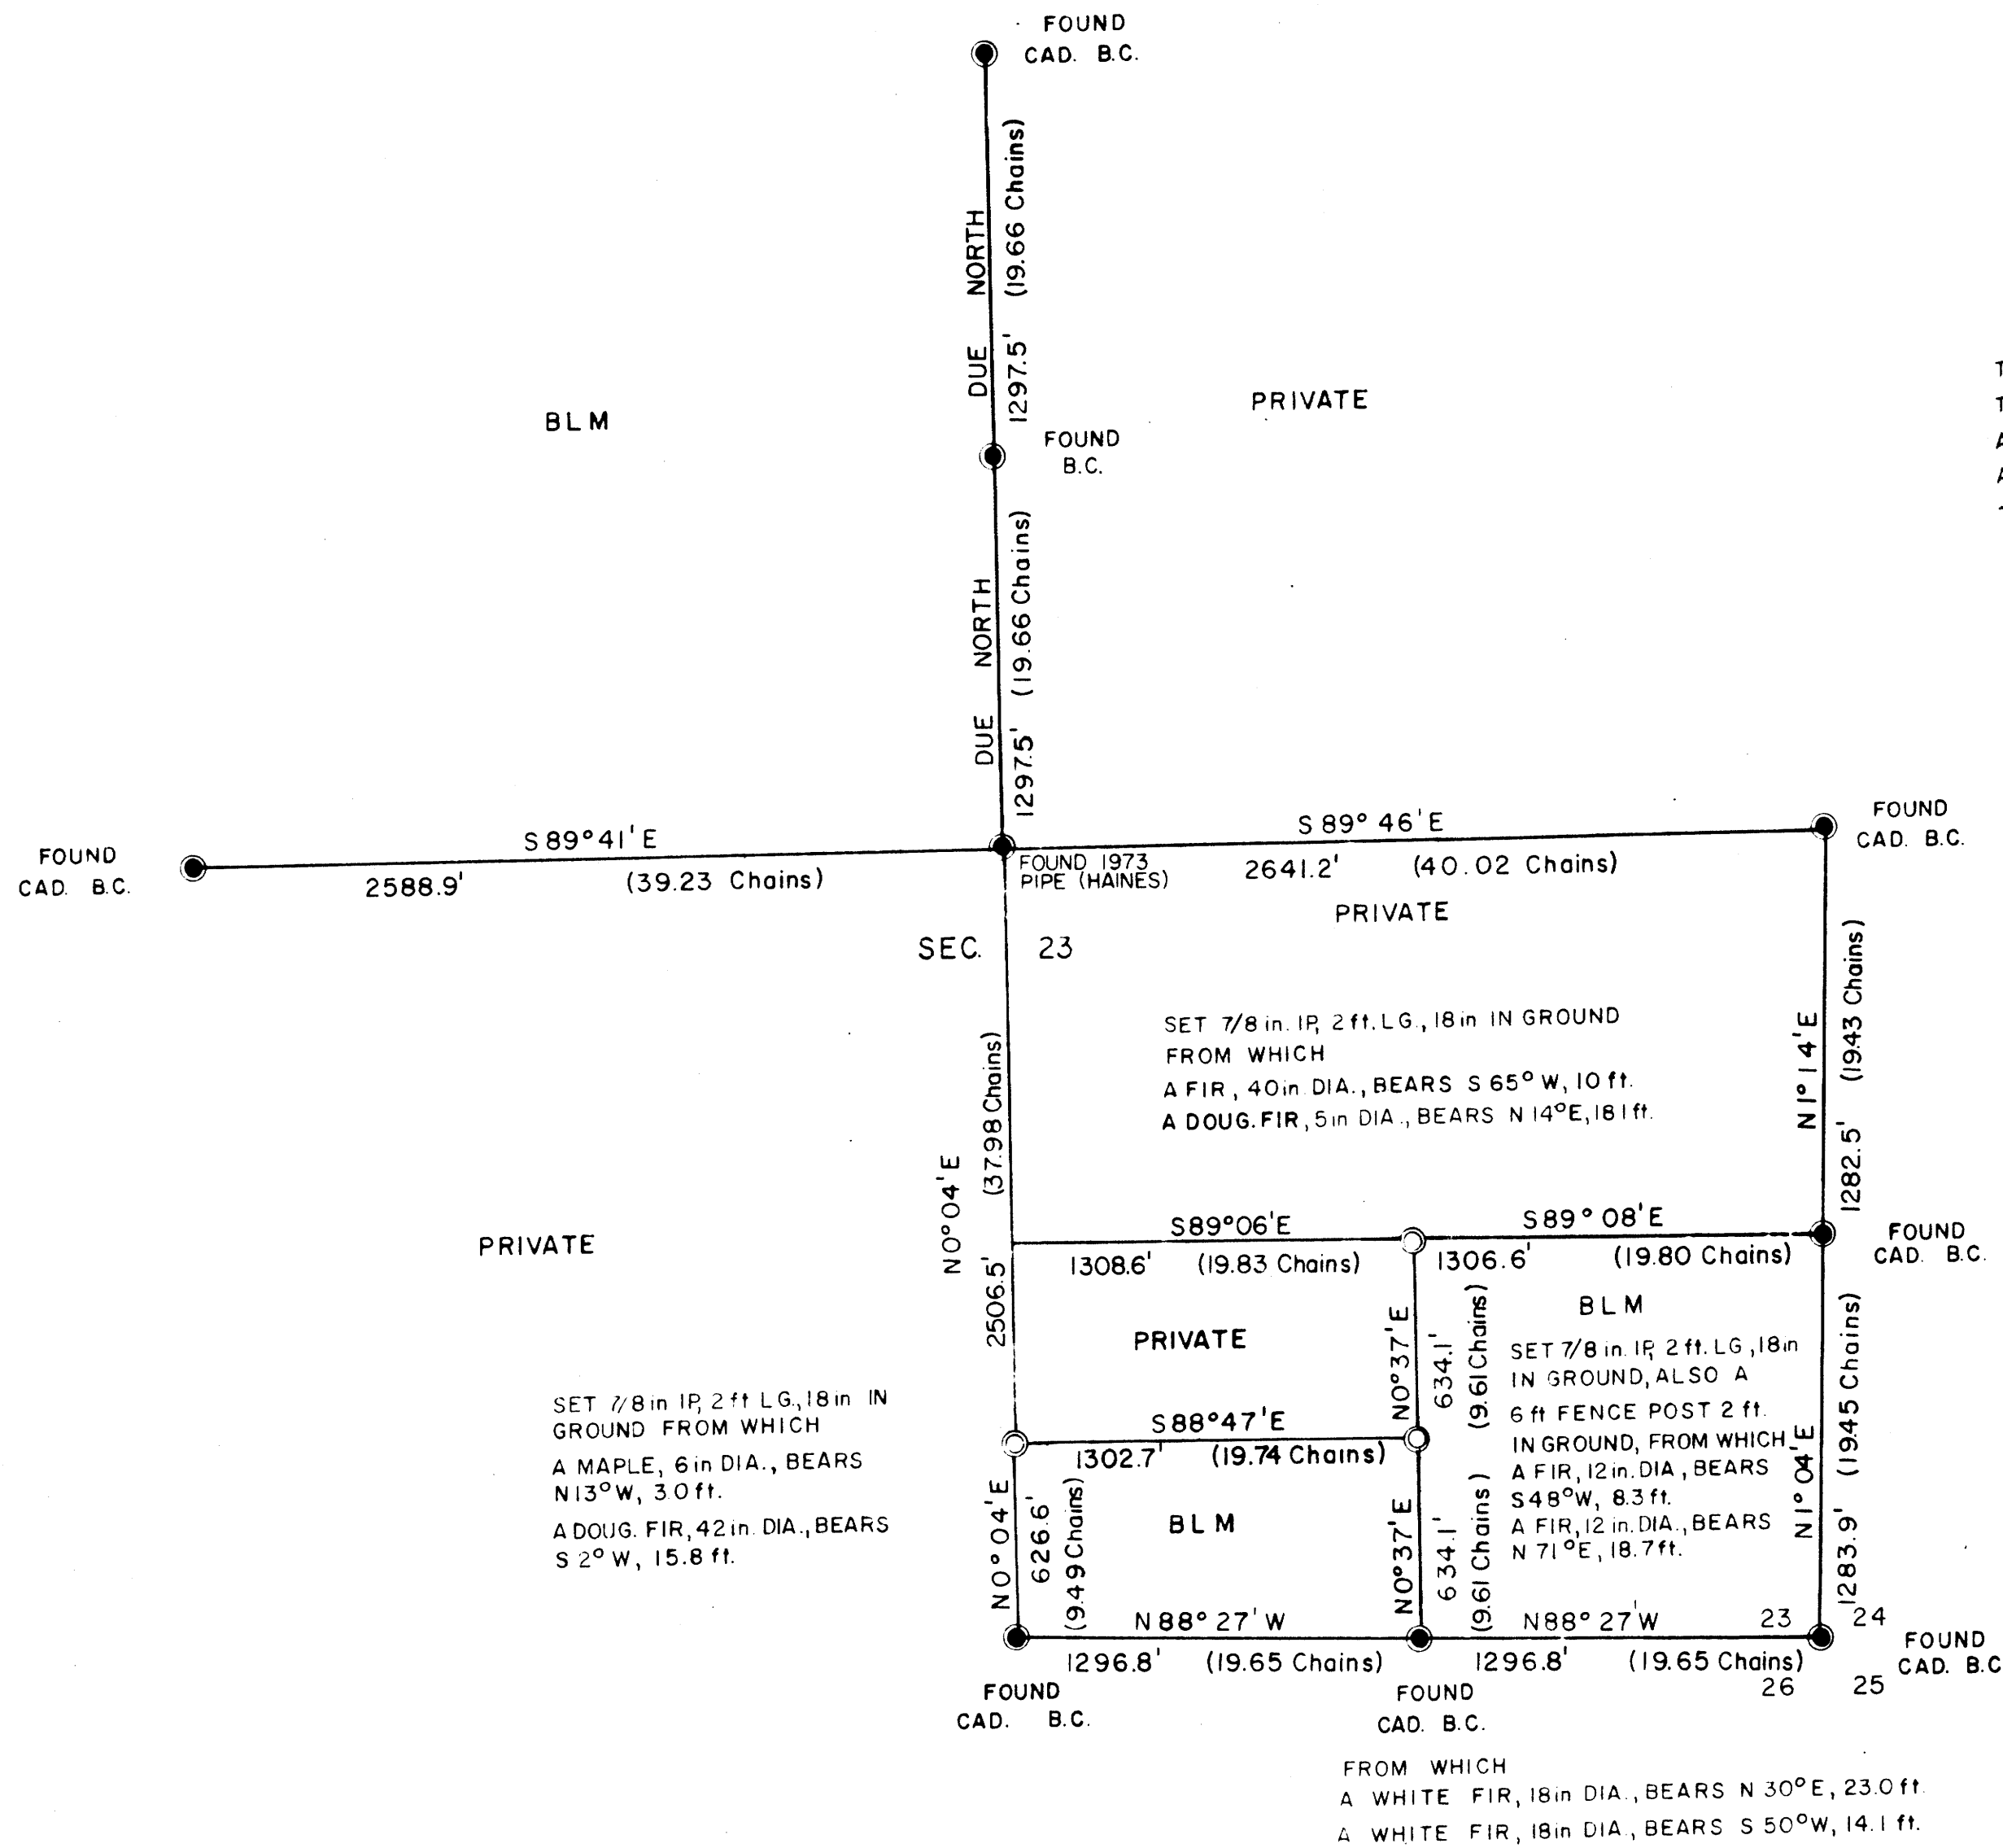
FOUND
CAD. B.C.

DUE NORTH 1297.5' (19.66 Chains)

BLM

PRIVATE

FOUND
B.C.

DUE NORTH 1297.5' (19.66 Chains)

FOUND
CAD. B.C.

S 89°41' E
2588.9' (39.23 Chains)

FOUND 1973
PIPE (HAINES)

S 89° 46' E
2641.2' (40.02 Chains)

FOUND
CAD. B.C.

PRIVATE

SEC. 23

SET 7/8 in. IP, 2 ft. LG., 18 in IN GROUND
FROM WHICH
A FIR, 40 in DIA., BEARS S 65° W, 10 ft.
A DOUG. FIR, 5 in DIA., BEARS N 14°E, 18.1 ft.

N 1° 14' E 1282.5' (19.43 Chains)

N 0° 04' E 2506.5' (37.98 Chains)

PRIVATE

S89°06'E
1308.6' (19.83 Chains)

S 89° 08' E
1306.6' (19.80 Chains)

FOUND
CAD. B.C.

PRIVATE

BLM

SET 7/8 in. IP, 2 ft. LG, 18 in IN GROUND, ALSO A 6 ft FENCE POST 2 ft. IN GROUND, FROM WHICH A FIR, 12 in. DIA, BEARS S48°W, 8.3 ft. A FIR, 12 in. DIA., BEARS N 71°E, 18.7 ft.

N0°37' E 634.1' (9.61 Chains)

SET 7/8 in IP, 2 ft LG., 18 in IN GROUND FROM WHICH
A MAPLE, 6 in DIA., BEARS N13°W, 3.0 ft.
A DOUG. FIR, 42 in. DIA., BEARS S 2° W, 15.8 ft.

S88°47'E
1302.7' (19.74 Chains)

N 1° 04' E 1283.9' (19.45 Chains)

N0° 04' E 626.6' (9.49 Chains)

BLM

N0°37' E 634.1' (9.61 Chains)

N 88° 27' W
1296.8' (19.65 Chains)

N88° 27' W
1296.8' (19.65 Chains)

23 24
26 25

FOUND
CAD. B.C

FOUND
CAD. B.C.

FOUND
CAD. B.C.

FROM WHICH
A WHITE FIR, 18 in DIA., BEARS N 30°E, 23.0 ft.
A WHITE FIR, 18 in DIA., BEARS S 50°W, 14.1 ft.